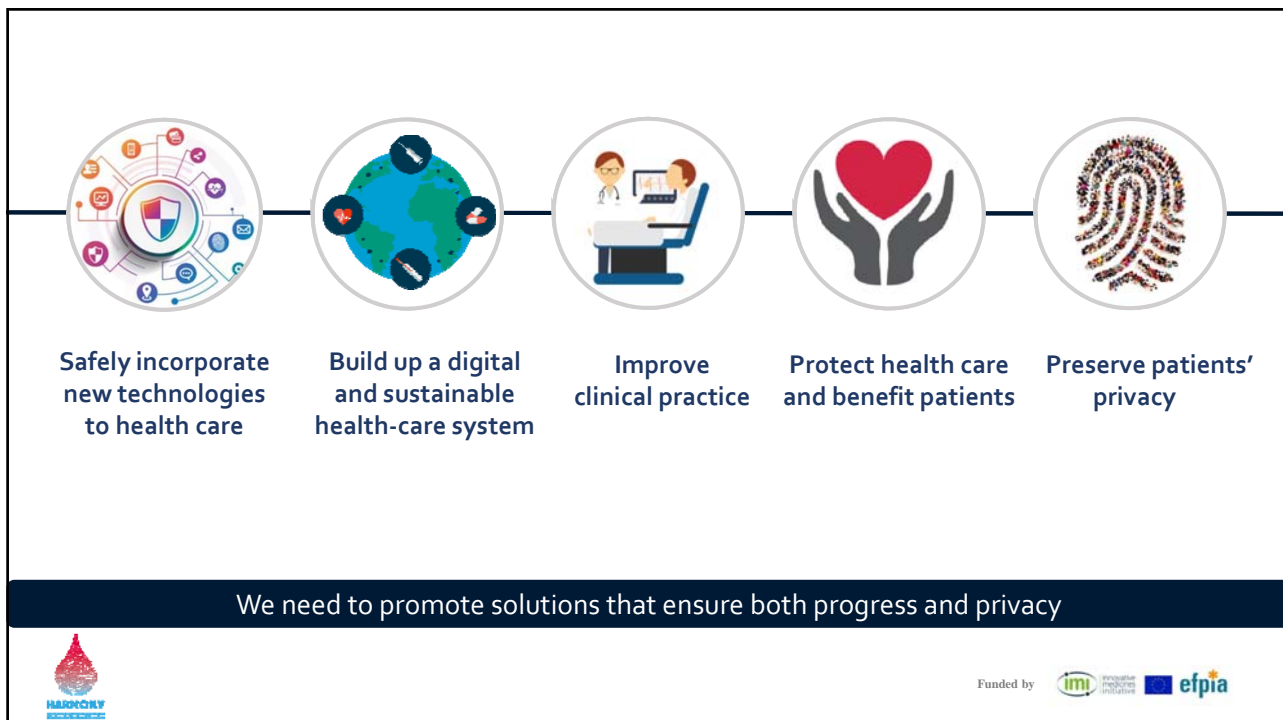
Safely incorporate new technologies to health care

Build up a digital and sustainable health-care system

Improve clinical practice

Protect health care and benefit patients

Preserve patients' privacy

We need to promote solutions that ensure both progress and privacy

HARMONY

Funded by imi innovative medicines initiative efpia